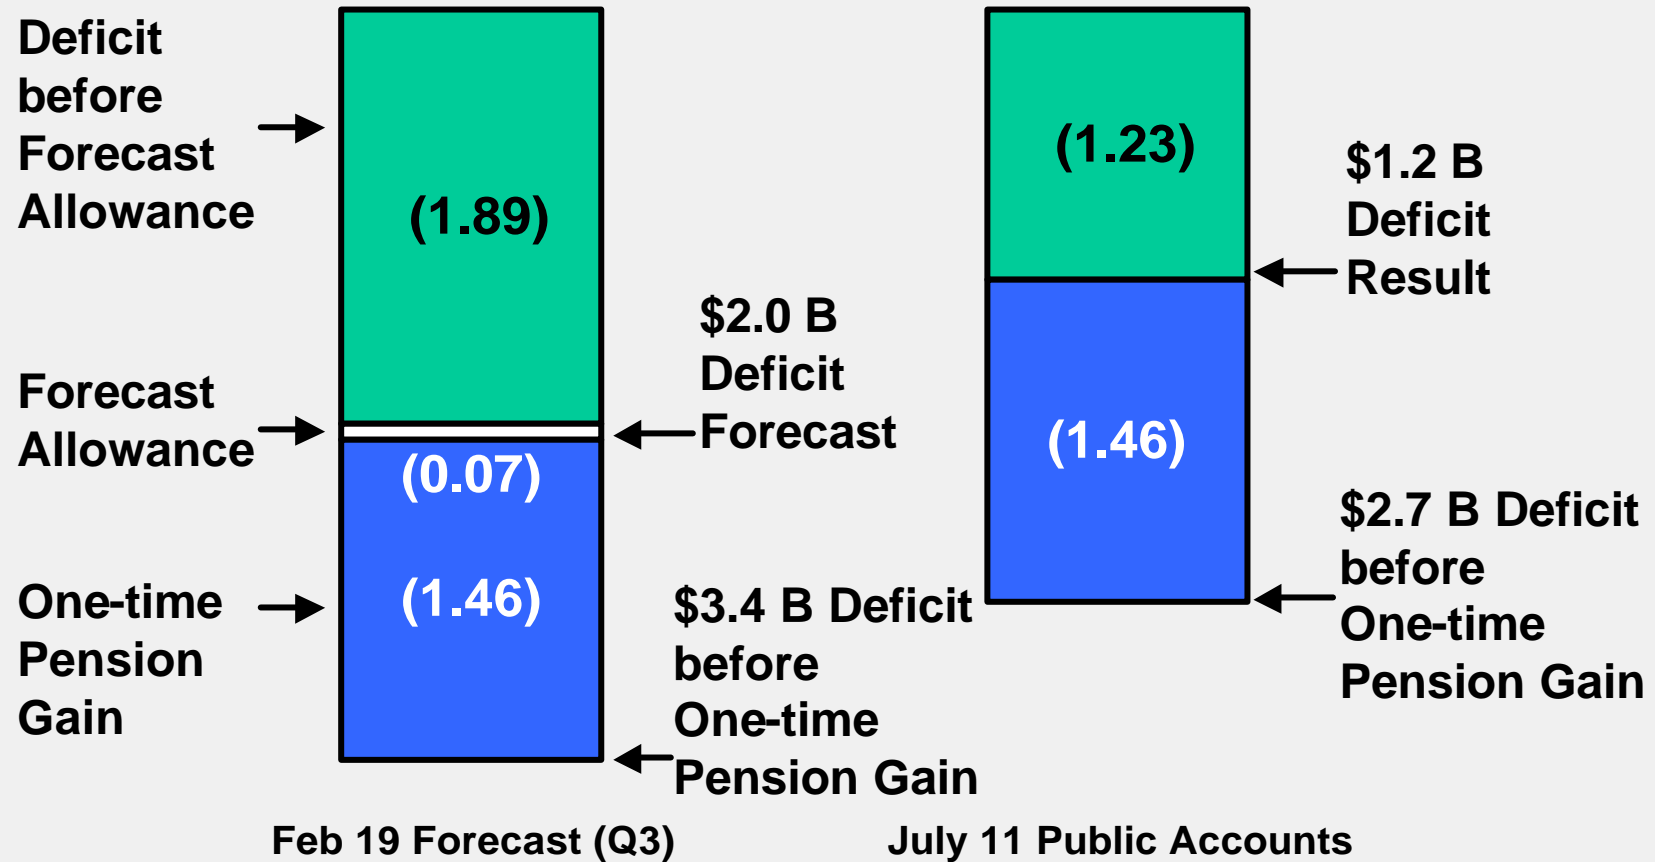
Deficit before Forecast Allowance

(1.89)

Forecast Allowance

(0.07)

One-time Pension Gain

(1.46)

$2.0 B Deficit Forecast

$3.4 B Deficit before One-time Pension Gain

(1.23)

$1.2 B Deficit Result

(1.46)

$2.7 B Deficit before One-time Pension Gain

Feb 19 Forecast (Q3)

July 11 Public Accounts